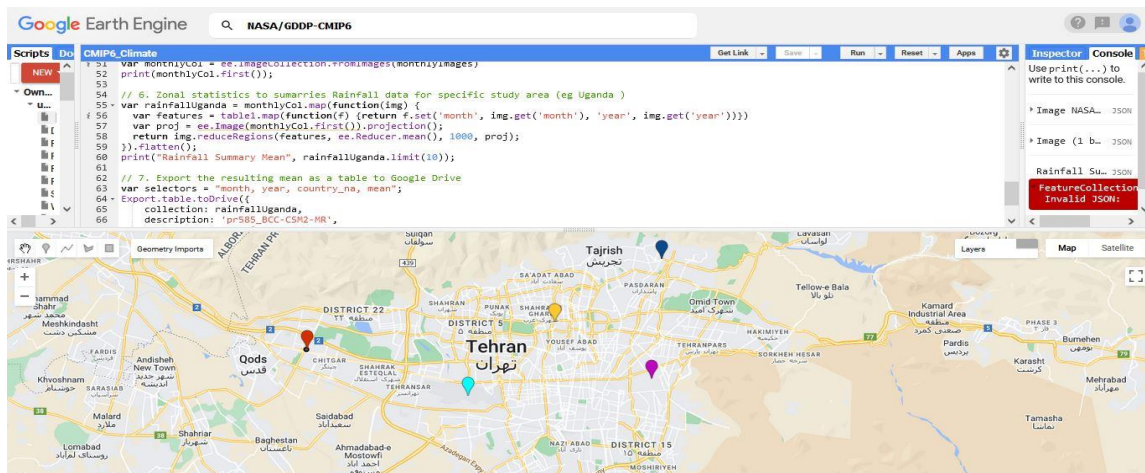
Google Earth Engine NASA/GDDP-CMIP6

Scripts Do CMIP6_Climate Get Link Save Run Reset Apps Inspector Console

NEW

Own...
u...

51 var monthlyCol = ee.ImageCollection.fromImages(monthlyImages)
52 print(monthlyCol.first());
53
54 // 6. Zonal statistics to sumarries Rainfall data for specific study area (eg Uganda )
55 var rainfallUganda = monthlyCol.map(function(img) {
56 var features = table1.map(function(f) {return f.set('month', img.get('month'), 'year', img.get('year'))})
57 var proj = ee.Image(monthlyCol.first()).projection();
58 return img.reduceRegions(features, ee.Reducer.mean(), 1000, proj);
59 }).flatten();
60 print("Rainfall Summary Mean", rainfallUganda.limit(10));
61
62 // 7. Export the resulting mean as a table to Google Drive
63 var selectors = "month, year, country_na, mean";
64 Export.table.toDrive({
65 collection: rainfallUganda,
66 description: 'pr585_BCC-CSM2-MR',

Use print(...) to write to this console.

Image NASA... JSON

Image (1 b... JSON

Rainfall Su... JSON

FeatureCollection Invalid JSON:

Geometry Imports Layers Map Satellite

Tajrish تجریش
SA'ADAT ABAD سعادت آباد
PASDARAN
DISTRICT 22
DISTRICT 5
SHAHRAN
Tehran تهران
YOUSEF ABAD یوسف آباد
Qods قدس
CHITGAR
Andisheh
New Town شهر جدید اندیشه
Khvoshnam
SARASIAB
FARDIS
Meshkindasht
Shahr
Malard ملارد
Shahriar شهریار
Baghestan باغستان
Saidabad
Ahmadabad-e Mostowfi
Lomabad
TEHRANSAR
TEHRANPARS
HAKIMIYEH
SORKHEH HESAR
Omid Town شهرک امید
Tellow-e Bala
Kamard
Industrial Area
Pardis پردیس
Bumehen بومهن
Karasht
Mehrabad مهرآباد
Tamasha
NAZI ABAD
DISTRICT 15
MOSHIRIYEH
Lavasan لواسان
PHASE 3
Sulqan
Azadegan Expy